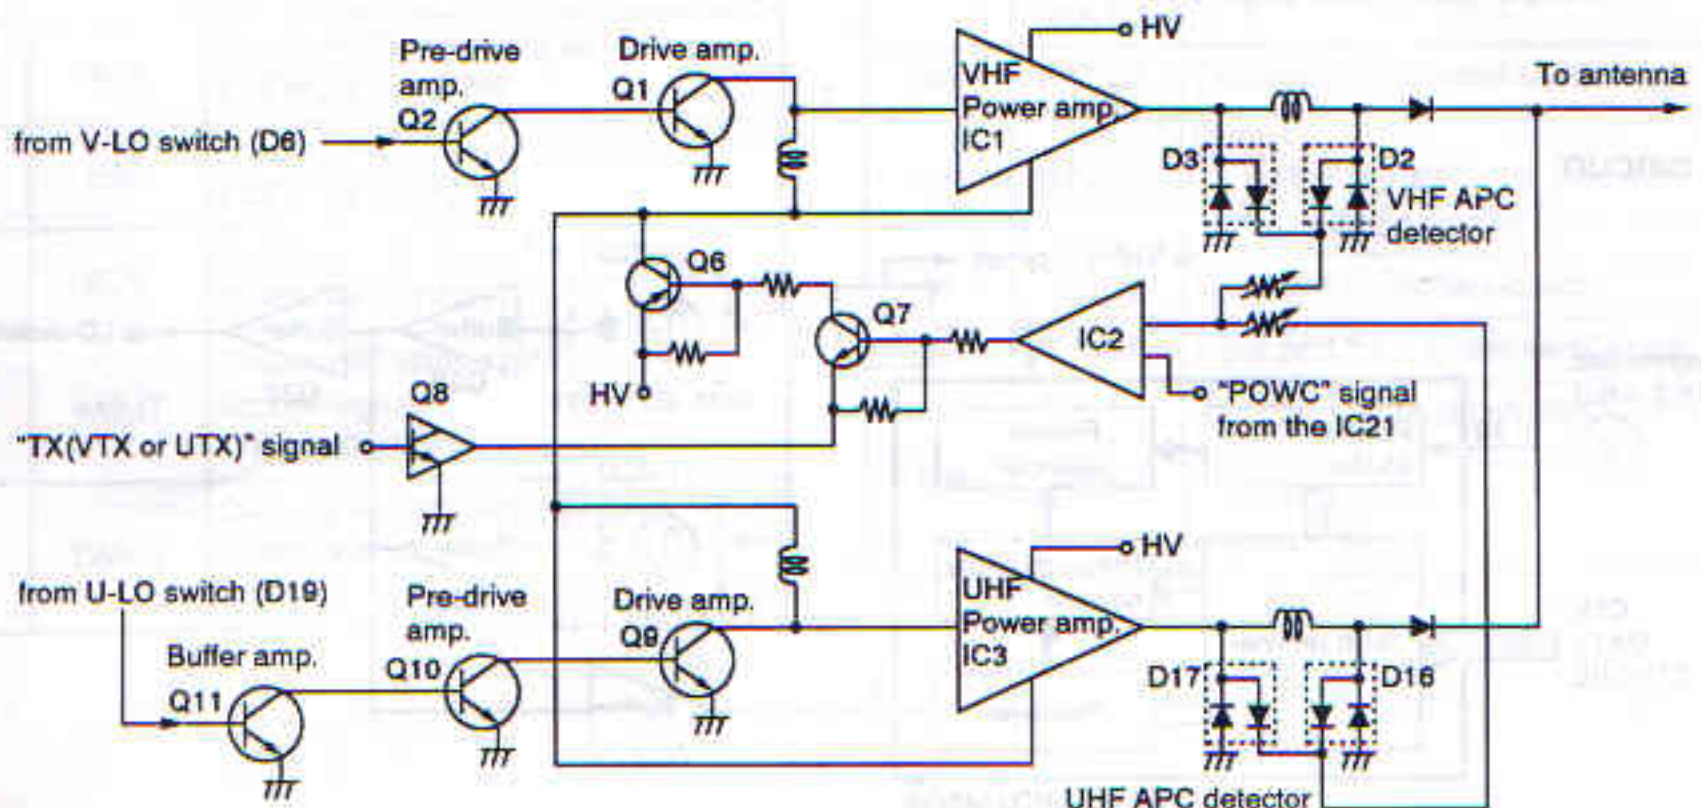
Pre-drive amp.
Q2
Drive amp.
Q1
HV
VHF Power amp.
IC1
To antenna
from V-LO switch (D6)
D3
D2
VHF APC detector
Q6
Q7
IC2
HV
"POWC" signal from the IC21
Q8
"TX(VTX or UTX)" signal
HV
UHF Power amp.
IC3
from U-LO switch (D19)
Pre-drive amp.
Drive amp.
Q9
Buffer amp.
Q10
Q11
D17
D16
UHF APC detector